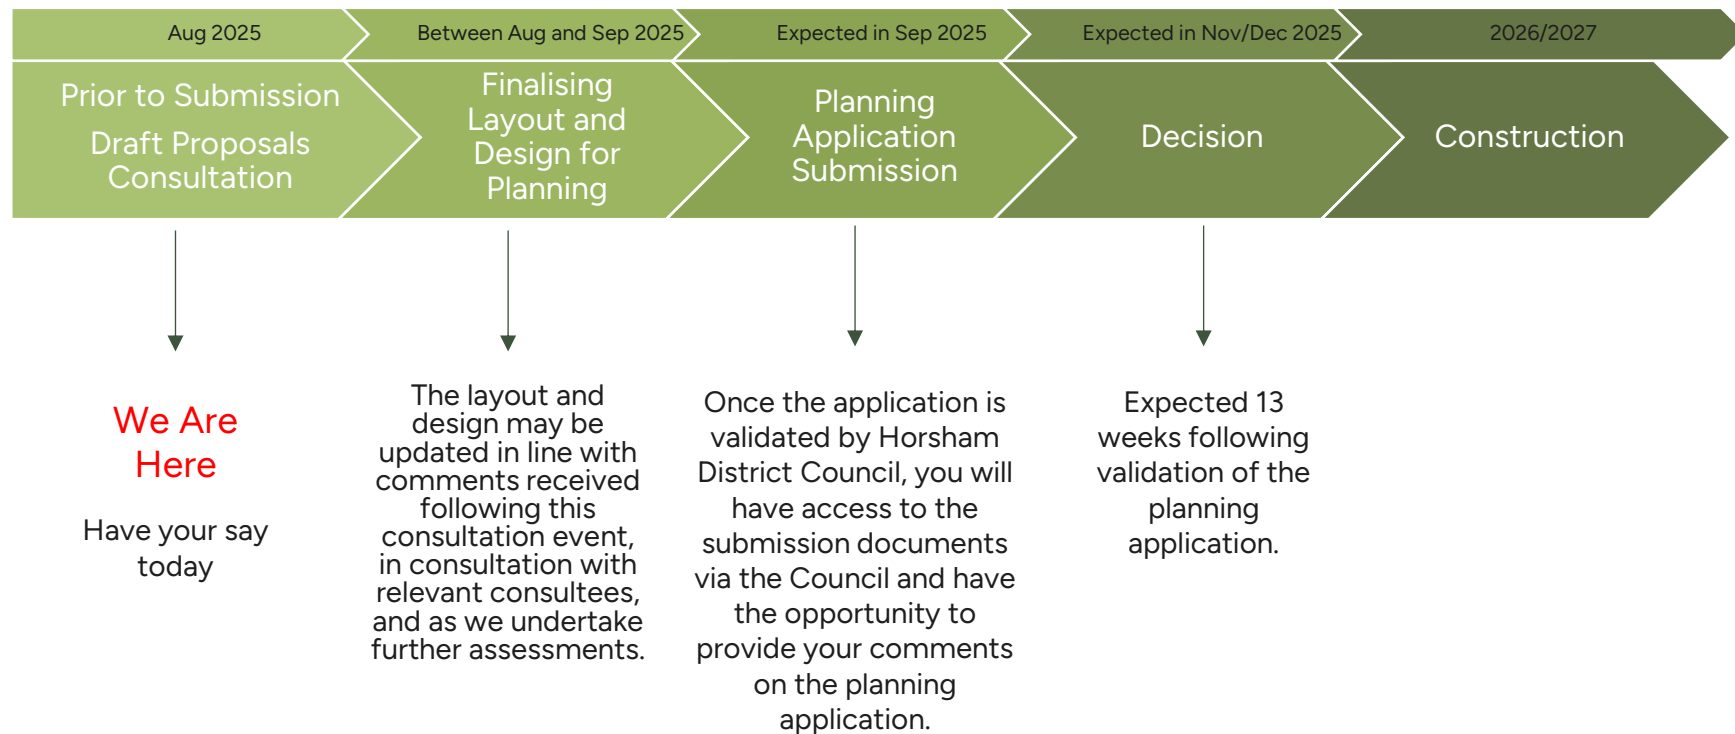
Aug 2025

Between Aug and Sep 2025

Expected in Sep 2025

Expected in Nov/Dec 2025

2026/2027

Prior to Submission

Draft Proposals Consultation

Finalising Layout and Design for Planning

Planning Application Submission

Decision

Construction

We Are Here

Have your say today

The layout and design may be updated in line with comments received following this consultation event, in consultation with relevant consultees, and as we undertake further assessments.

Once the application is validated by Horsham District Council, you will have access to the submission documents via the Council and have the opportunity to provide your comments on the planning application.

Expected 13 weeks following validation of the planning application.